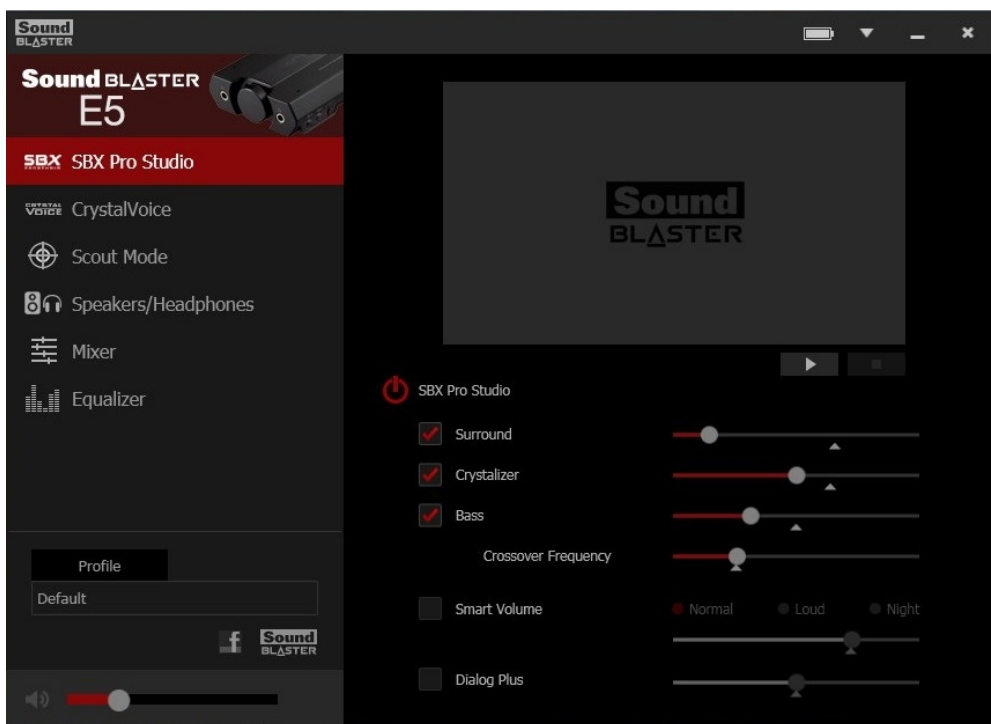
Sound BLASTER

Sound BLASTER E5

SBX SBX Pro Studio

CRYSTAL VOICE CrystalVoice

Scout Mode

Speakers/Headphones

Mixer

Equalizer

Profile

Default

f Sound BLASTER

Sound BLASTER

SBX Pro Studio

Surround

Crystalizer

Bass

Crossover Frequency

Smart Volume

Normal

Loud

Night

Dialog Plus